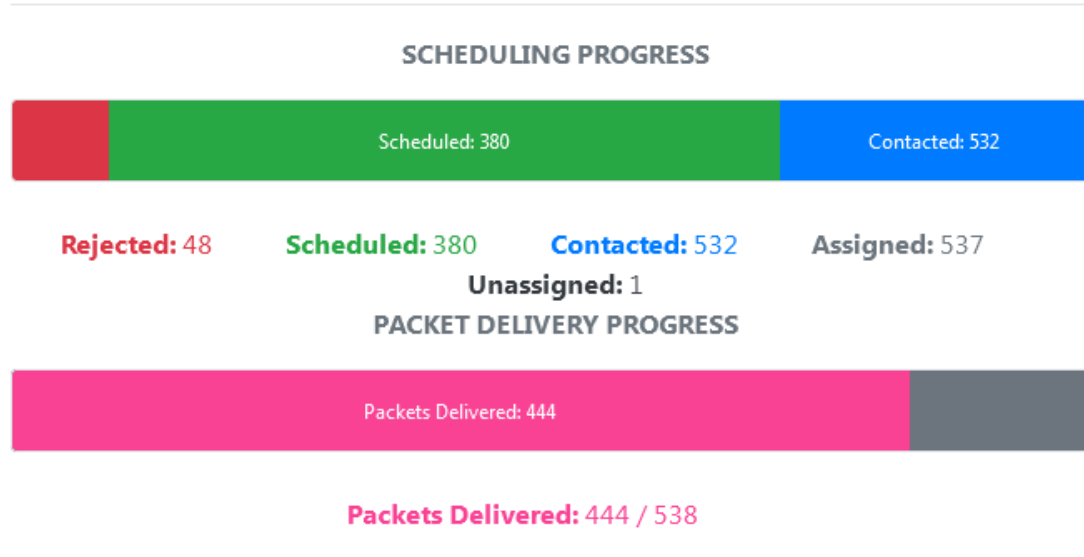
SCHEDULING PROGRESS

Scheduled: 380

Contacted: 532

Rejected: 48 Scheduled: 380 Contacted: 532 Assigned: 537

Unassigned: 1

PACKET DELIVERY PROGRESS

Packets Delivered: 444

Packets Delivered: 444 / 538